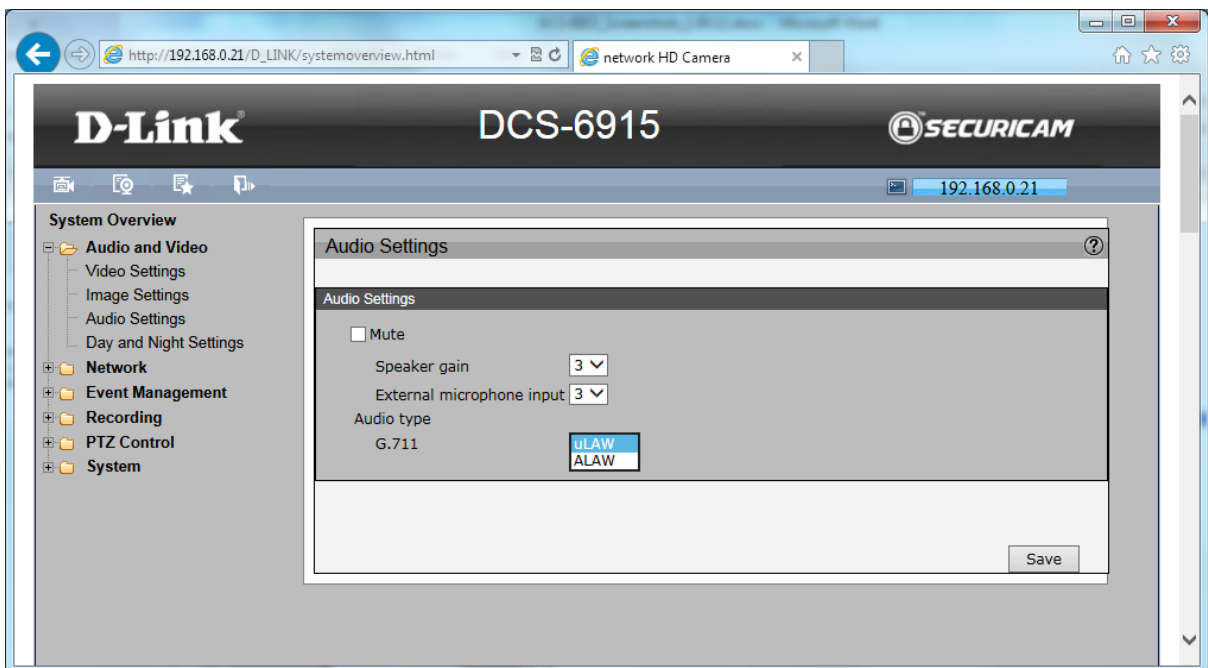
http://192.168.0.21/D_LINK/systemoverview.html

network HD Camera

D-Link

DCS-6915

SECURICAM

192.168.0.21

System Overview
Audio and Video
Video Settings
Image Settings
Audio Settings
Day and Night Settings
Network
Event Management
Recording
PTZ Control
System

Audio Settings

Audio Settings

Mute

Speaker gain 3

External microphone input 3

Audio type

G.711

uLAW
ALAW

Save